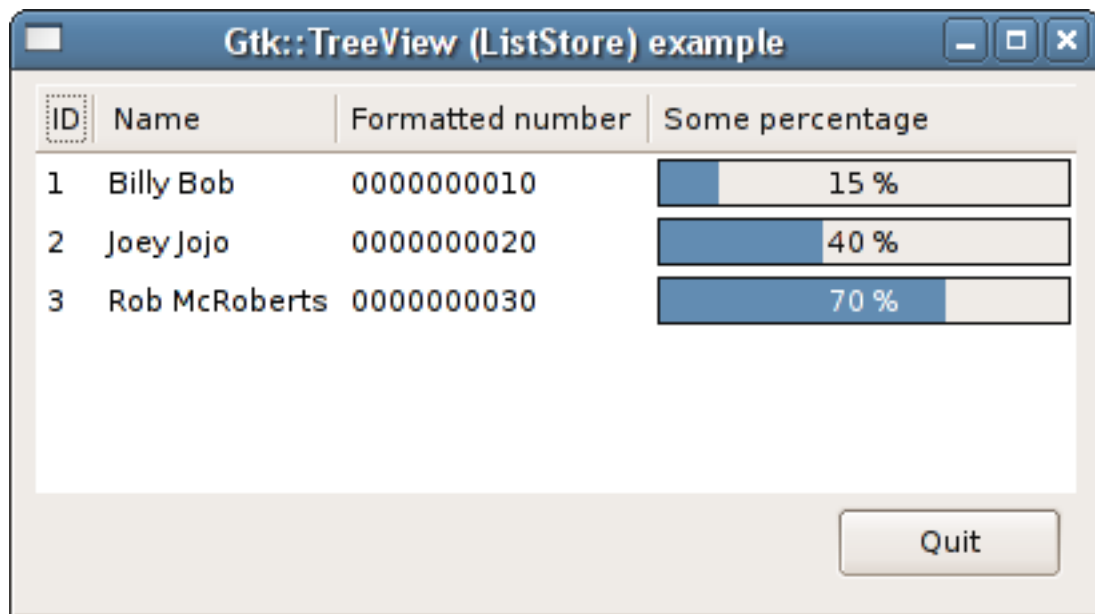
Gtk::TreeView (ListStore) example

| ID | Name | Formatted number | Some percentage |
|---|---|---|---|
| 1 | Billy Bob | 0000000010 | 15 % |
| 2 | Joey Jojo | 0000000020 | 40 % |
| 3 | Rob McRoberts | 0000000030 | 70 % |

Quit